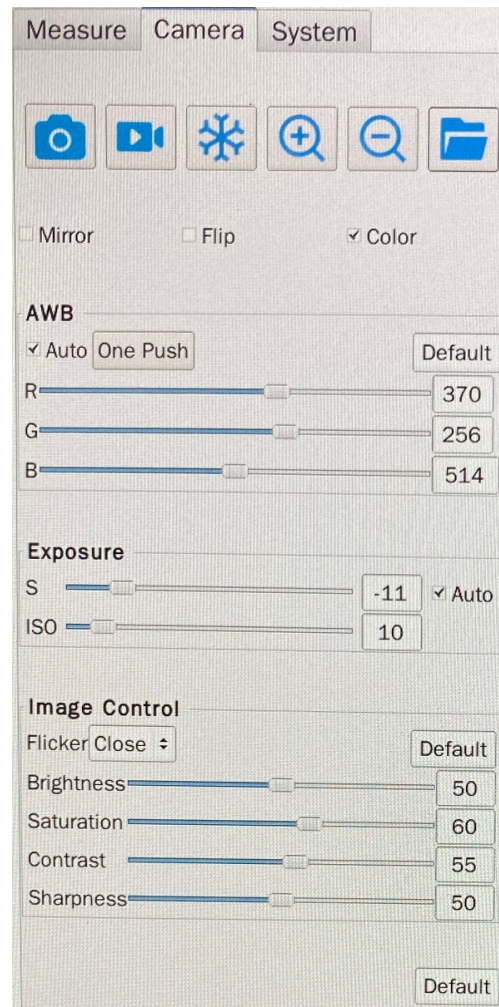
Measure Camera System

Mirror Flip Color

AWB

Auto One Push Default

R 370

G 256

B 514

Exposure

S -11 Auto

ISO 10

Image Control

Flicker Close Default

Brightness 50

Saturation 60

Contrast 55

Sharpness 50

Default